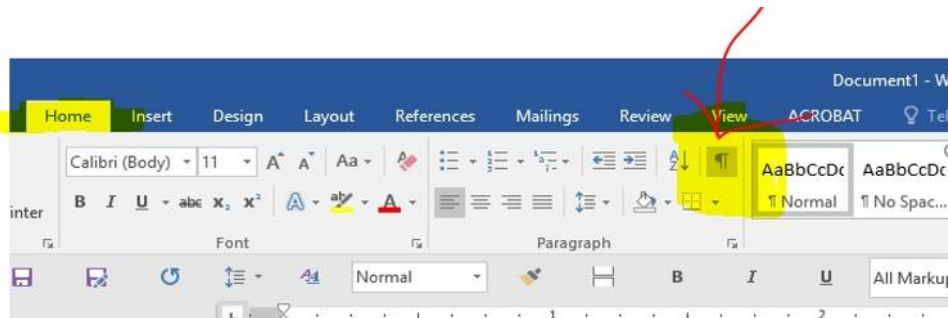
Document1 - W

Home Insert Design Layout References Mailings Review View ACROBAT Tel

Calibri (Body) 11 A A Aa

B I U abc $x_2$ $x^2$ A A

inter

Font

Paragraph

¶

AaBbCcDc AaBbCcDc

¶ Normal ¶ No Spac...

Normal

B I U All Markup

1 2